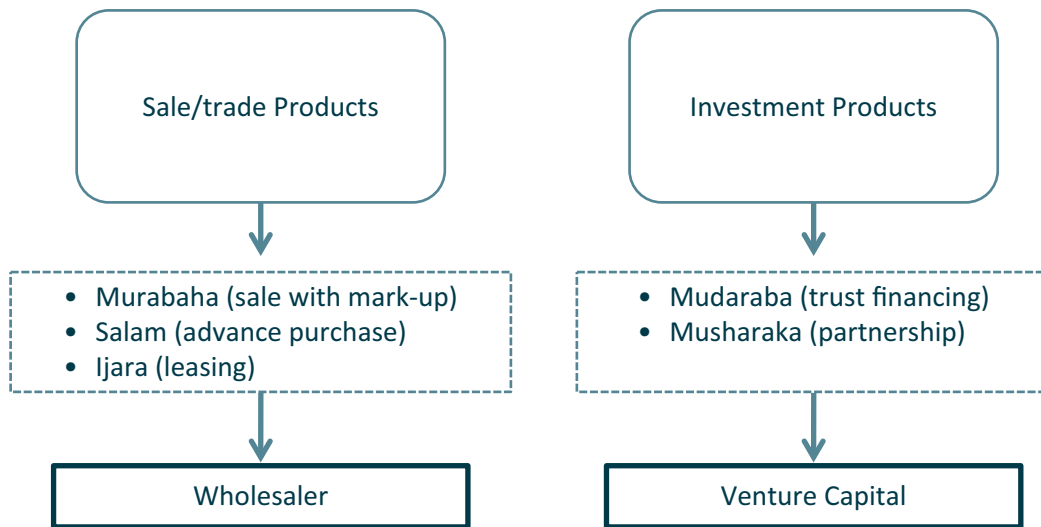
Sale/trade Products

- Murabaha (sale with mark-up)
- Salam (advance purchase)
- Ijara (leasing)

Wholesaler

Investment Products

- Mudaraba (trust financing)
- Musharaka (partnership)

Venture Capital